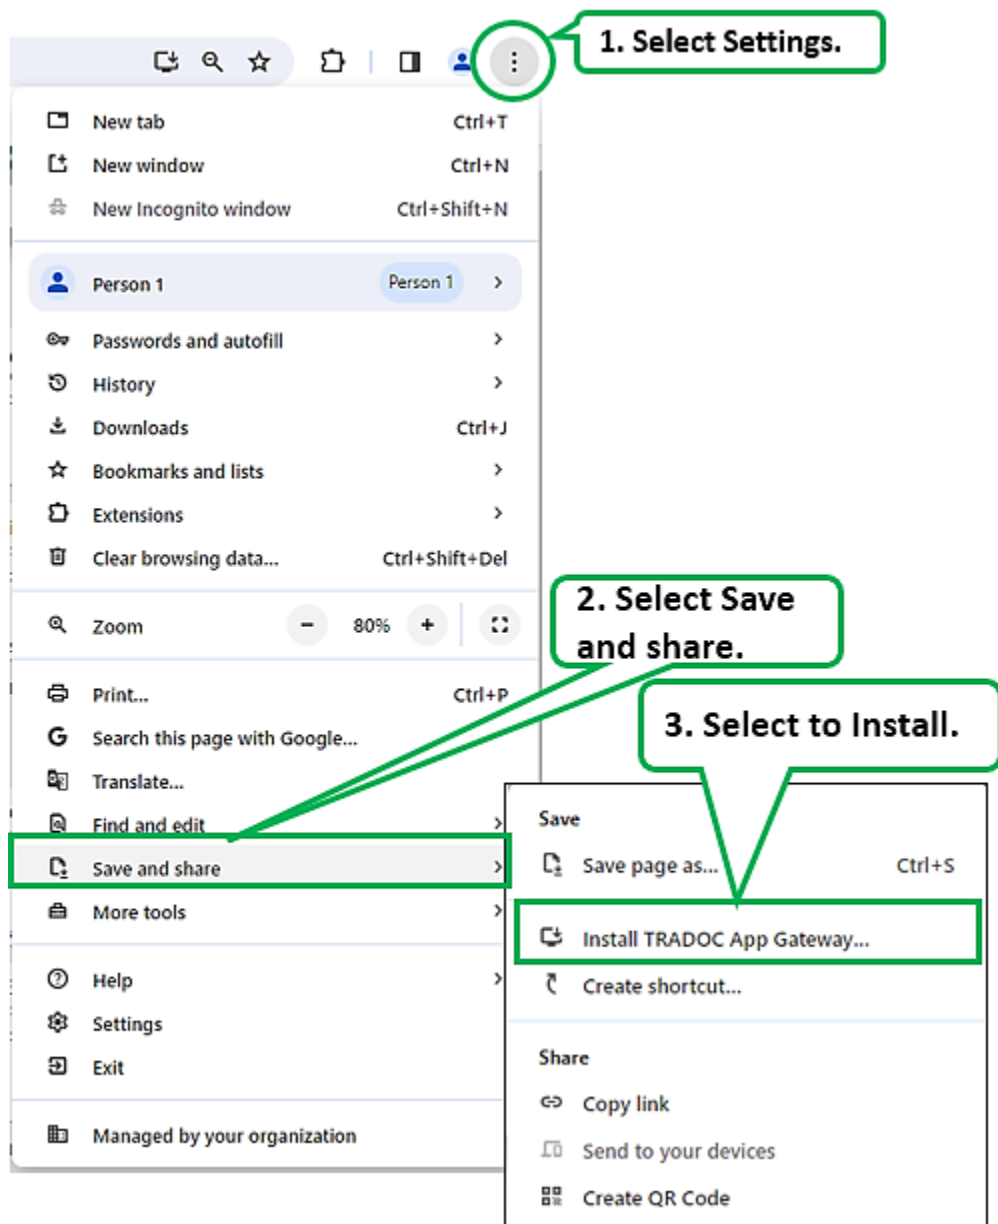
1. Select Settings.

New tab Ctrl+T
New window Ctrl+N
New Incognito window Ctrl+Shift+N

Person 1 Person 1

Passwords and autofill
History
Downloads Ctrl+J
Bookmarks and lists
Extensions
Clear browsing data... Ctrl+Shift+Del

Zoom − 80% +

2. Select Save and share.

Print... Ctrl+P
Search this page with Google...
Translate...
Find and edit
Save and share
More tools

Help
Settings
Exit

Managed by your organization

3. Select to Install.

Save
Save page as... Ctrl+S
Install TRADOC App Gateway...
Create shortcut...

Share
Copy link
Send to your devices
Create QR Code